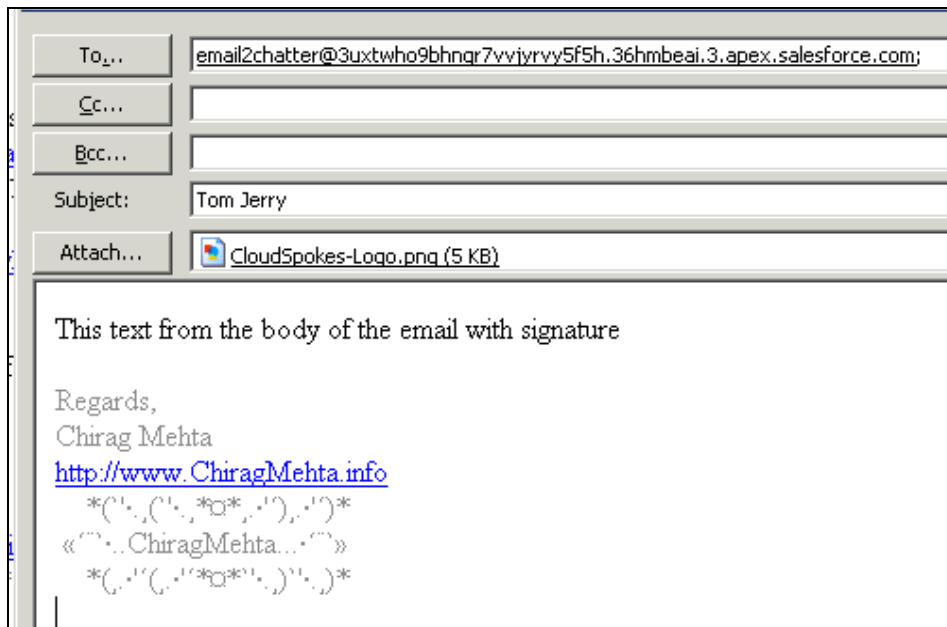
To...
email2chatter@3uxtwho9bhngr7vvjyrvy5f5h.36hmbeai.3.apex.salesforce.com;
Cc...
Bcc...
Subject:
Tom Jerry
Attach...
CloudSpokes-Logo.png (5 KB)

This text from the body of the email with signature

Regards,
Chirag Mehta
http://www.ChiragMehta.info
*(¨`·.,(¨`·.,*¤*,.·´¨),.·´¨)*
«´¨`·..ChiragMehta...·´¨`»
*(,.·´¨(,.·´¨*¤*¨`·.,)¨`·.,)*